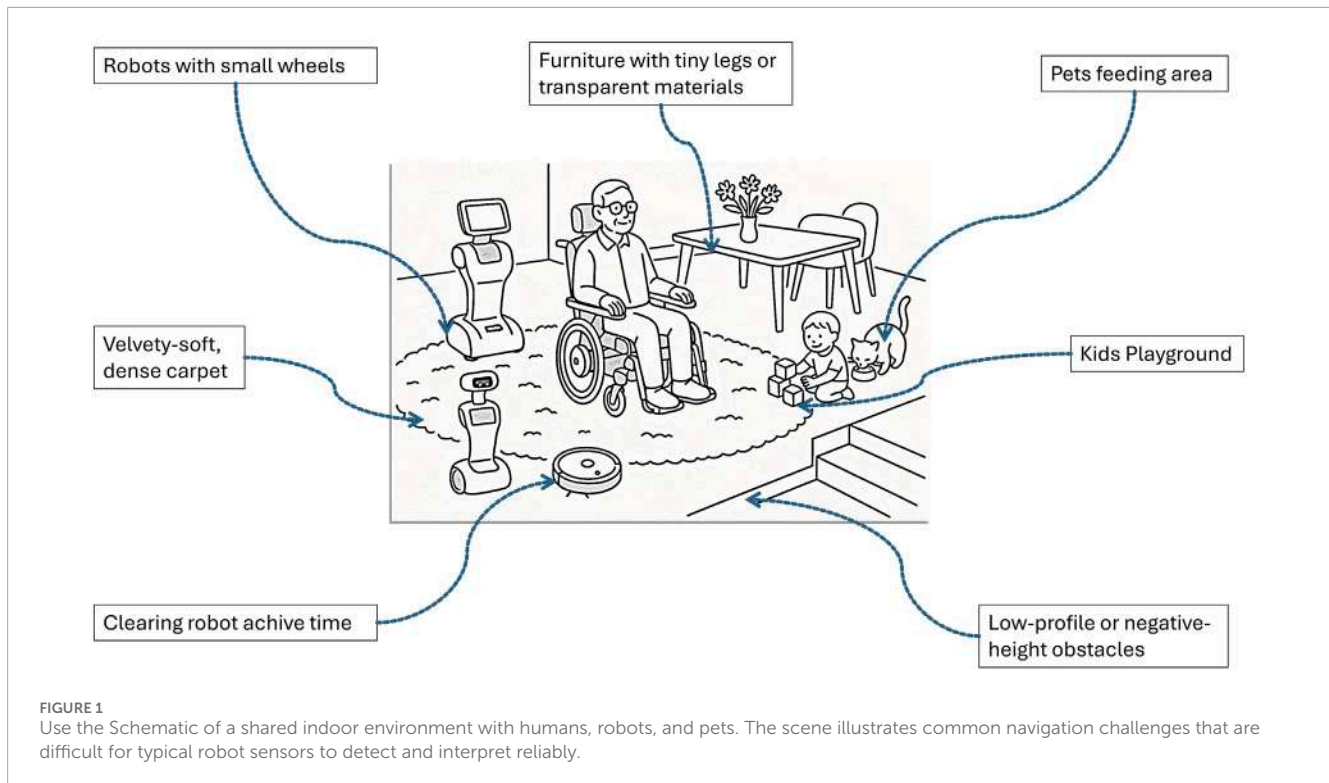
Robots with small wheels

Furniture with tiny legs or transparent materials

Pets feeding area

Velvety-soft, dense carpet

Kids Playground

Clearing robot achive time

Low-profile or negative-height obstacles

FIGURE 1
Use the Schematic of a shared indoor environment with humans, robots, and pets. The scene illustrates common navigation challenges that are difficult for typical robot sensors to detect and interpret reliably.